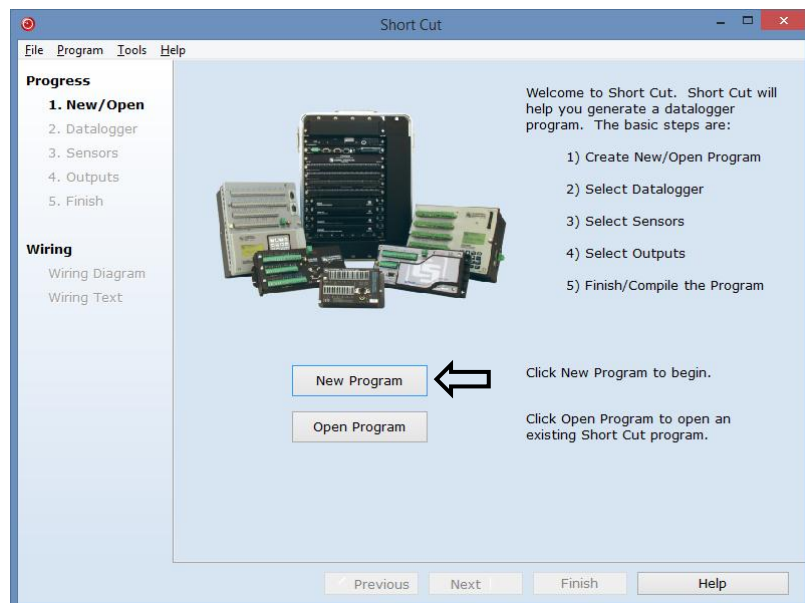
Short Cut

File Program Tools Help

Progress
1. New/Open
2. Datalogger
3. Sensors
4. Outputs
5. Finish

Wiring
Wiring Diagram
Wiring Text

Welcome to Short Cut. Short Cut will help you generate a datalogger program. The basic steps are:

1) Create New/Open Program

2) Select Datalogger

3) Select Sensors

4) Select Outputs

5) Finish/Compile the Program

New Program

Click New Program to begin.

Open Program

Click Open Program to open an existing Short Cut program.

Previous Next Finish Help